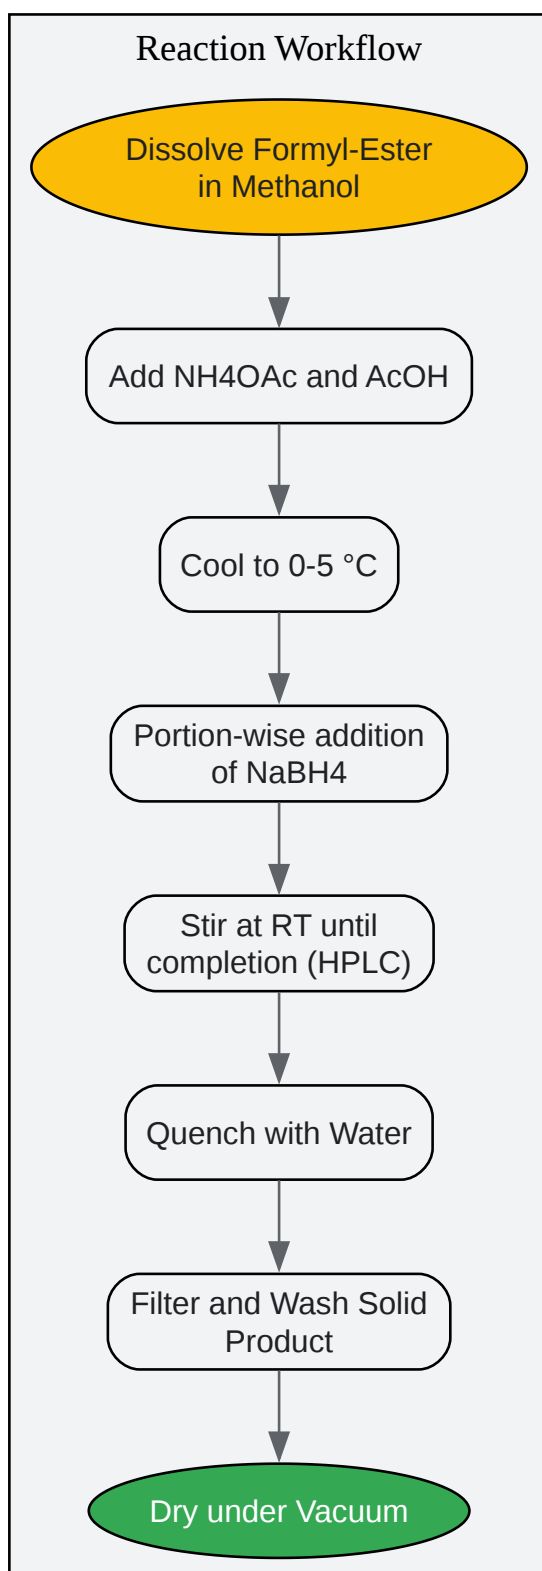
Reaction Workflow

Dissolve Formyl-Ester in Methanol

Add NH4OAc and AcOH

Cool to 0-5 °C

Portion-wise addition of NaBH4

Stir at RT until completion (HPLC)

Quench with Water

Filter and Wash Solid Product

Dry under Vacuum